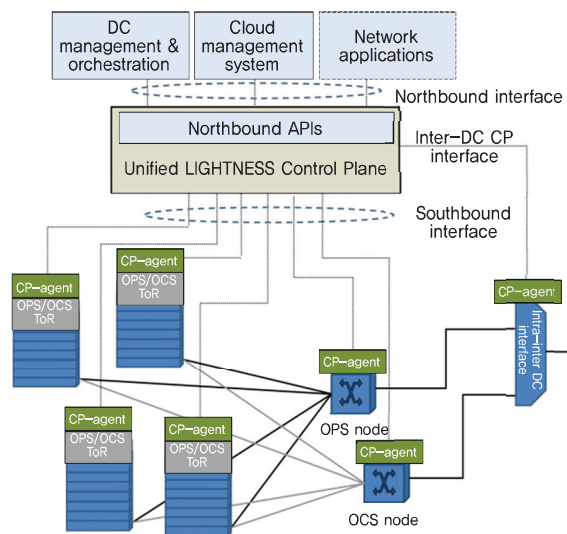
DC management & orchestration

Cloud management system

Network applications

Northbound interface

Northbound APIs

Unified LIGHTNESS Control Plane

Inter-DC CP interface

Southbound interface

CP-agent
OPS/OCS ToR

CP-agent
OPS/OCS ToR

CP-agent

Intra-inter DC interface

CP-agent

OPS node

CP-agent
OPS/OCS ToR

CP-agent
OPS/OCS ToR

CP-agent

OCS node